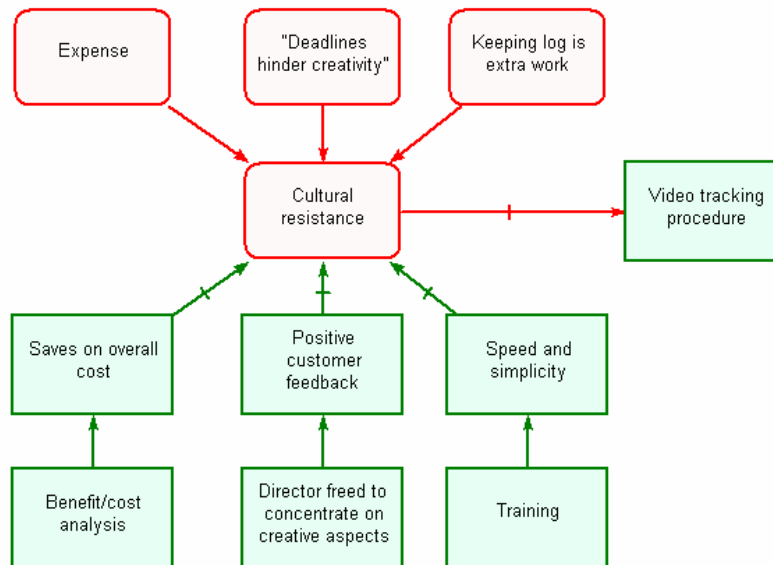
Expense

"Deadlines hinder creativity"

Keeping log is extra work

Cultural resistance

Video tracking procedure

Saves on overall cost

Positive customer feedback

Speed and simplicity

Benefit/cost analysis

Director freed to concentrate on creative aspects

Training